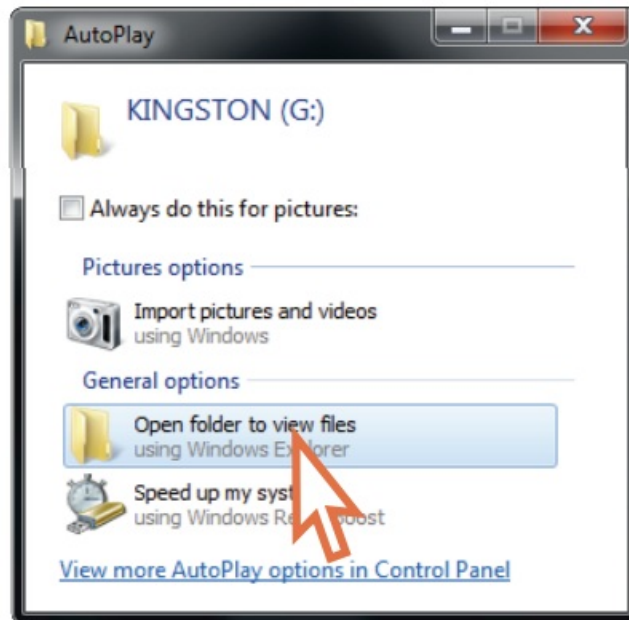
AutoPlay

KINGSTON (G:)

Always do this for pictures:

Pictures options

Import pictures and videos
using Windows

General options

Open folder to view files
using Windows Ex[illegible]lorer

Speed up my syst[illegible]
using Windows Re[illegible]oost

View more AutoPlay options in Control Panel